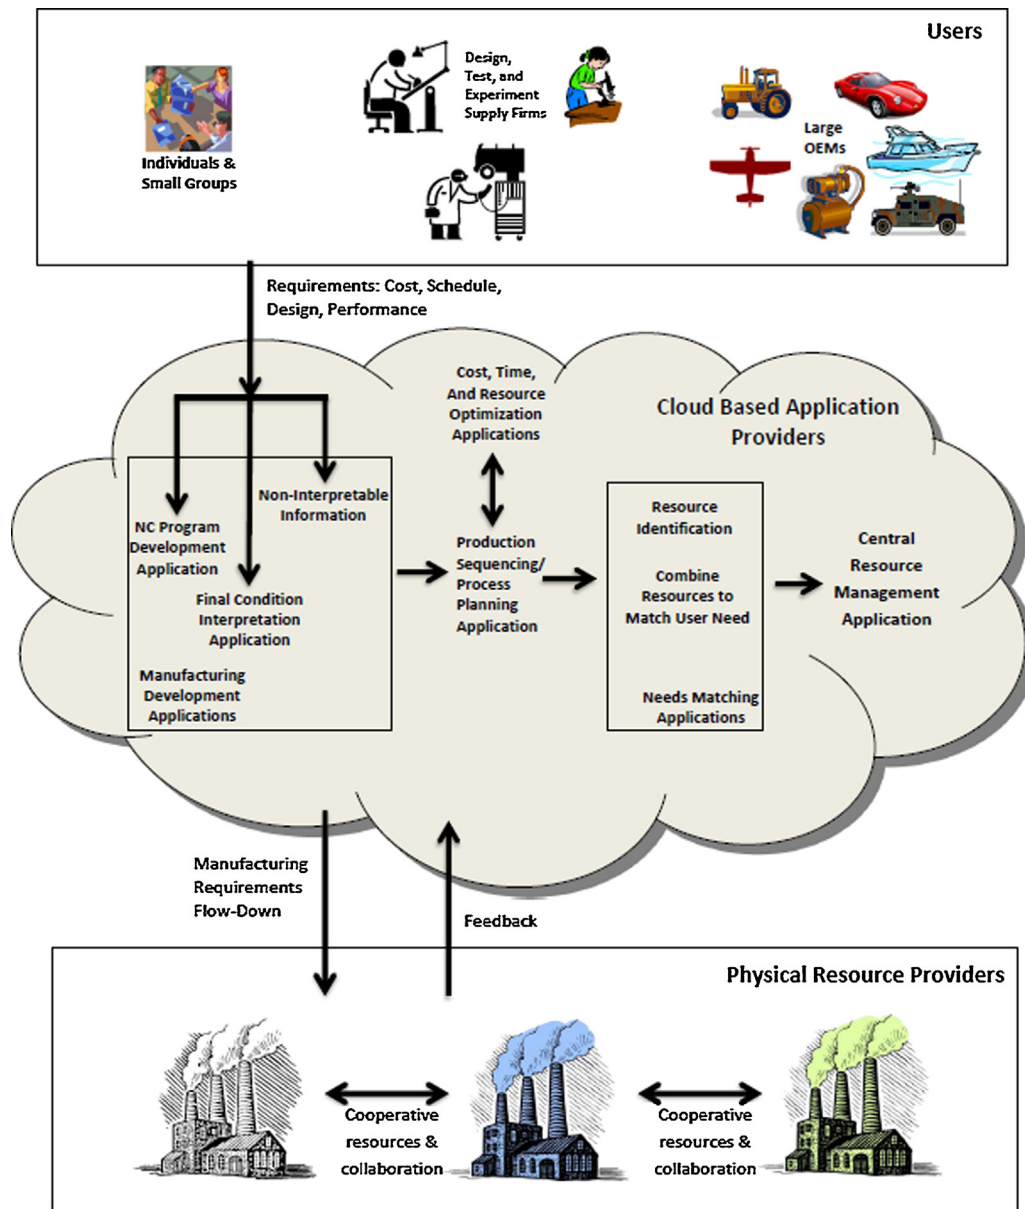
Users

Individuals & Small Groups

Design, Test, and Experiment Supply Firms

Large OEMs

Requirements: Cost, Schedule, Design, Performance

Cost, Time, And Resource Optimization Applications

Cloud Based Application Providers

Non-Interpretable Information

NC Program Development Application

Final Condition Interpretation Application

Manufacturing Development Applications

Production Sequencing/ Process Planning Application

Resource Identification

Combine Resources to Match User Need

Needs Matching Applications

Central Resource Management Application

Manufacturing Requirements Flow-Down

Feedback

Physical Resource Providers

Cooperative resources & collaboration

Cooperative resources & collaboration